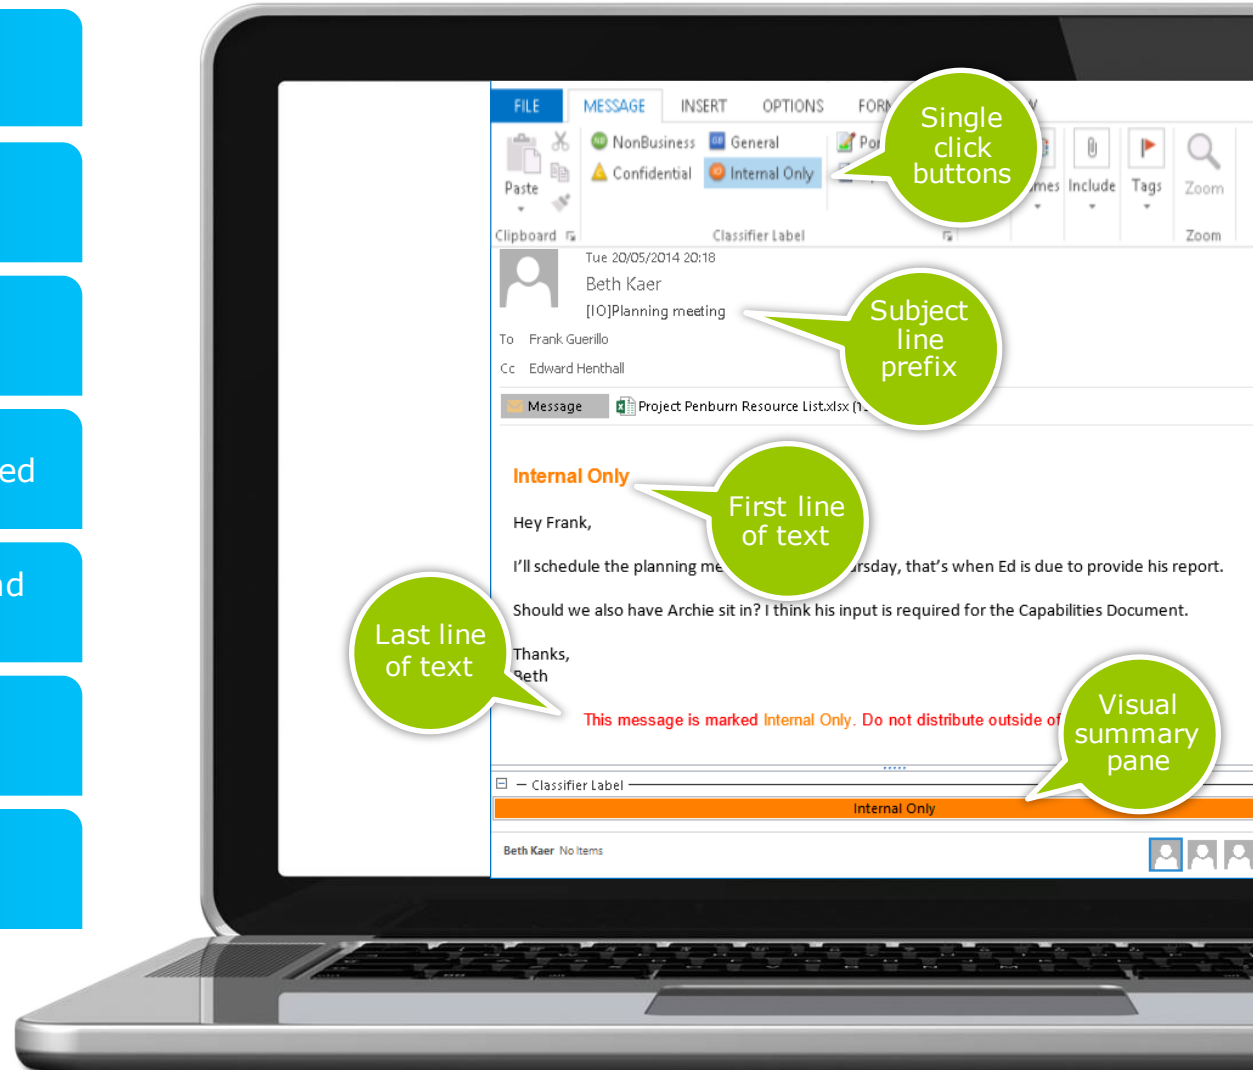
ed

d

FILE MESSAGE INSERT OPTIONS FOR

Paste

Clipboard

NonBusiness General

Confidential Internal Only

Classifier Label

Por

Single click buttons

mes Include Tags Zoom

Zoom

Tue 20/05/2014 20:18

Beth Kaer

[IO]Planning meeting

Subject line prefix

To Frank Guerillo

Cc Edward Henthall

Message Project Penburn Resource List.xlsx (1

Internal Only

First line of text

Hey Frank,

I'll schedule the planning me rsday, that's when Ed is due to provide his report.

Should we also have Archie sit in? I think his input is required for the Capabilities Document.

Last line of text

Thanks,
Beth

This message is marked Internal Only. Do not distribute outside of

Visual summary pane

Classifier Label

Internal Only

Beth Kaer No Items